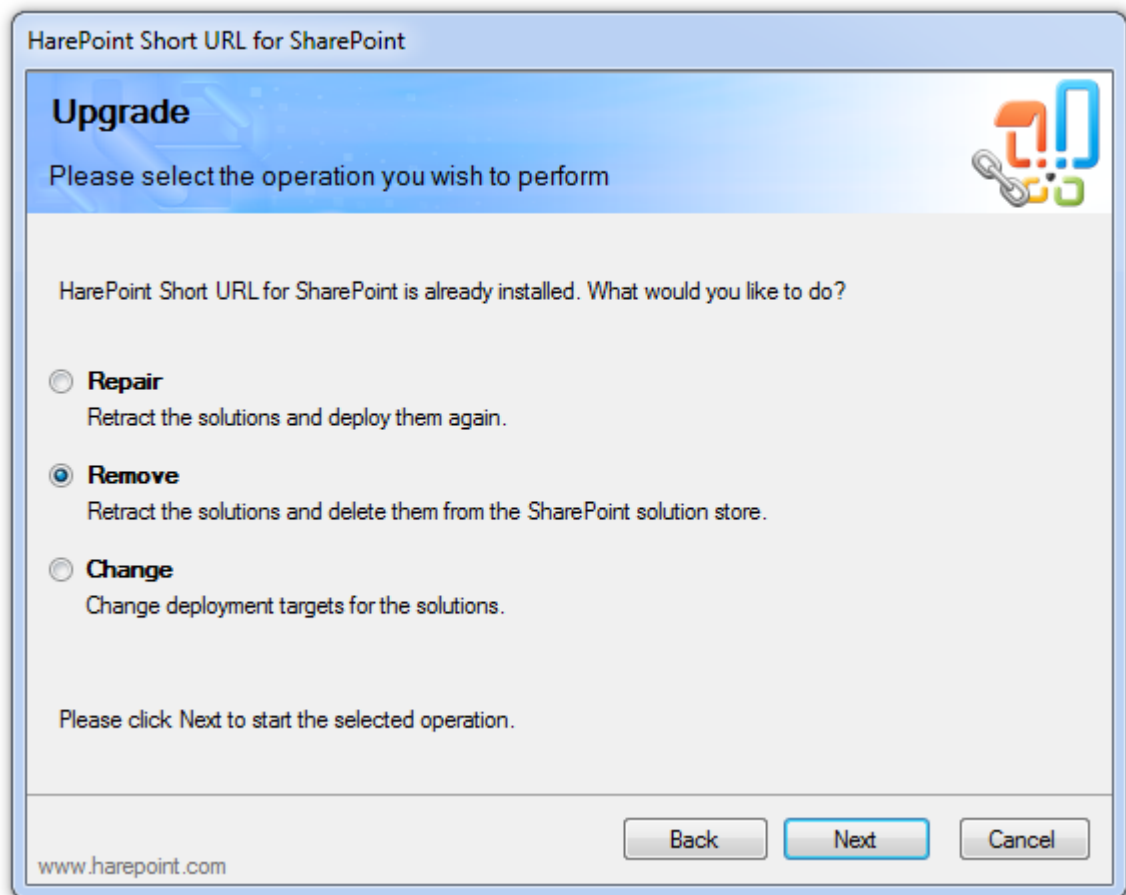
HarePoint Short URL for SharePoint

Upgrade

Please select the operation you wish to perform

HarePoint Short URL for SharePoint is already installed. What would you like to do?

Repair
Retract the solutions and deploy them again.

Remove
Retract the solutions and delete them from the SharePoint solution store.

Change
Change deployment targets for the solutions.

Please click Next to start the selected operation.

www.harepoint.com

Back Next Cancel